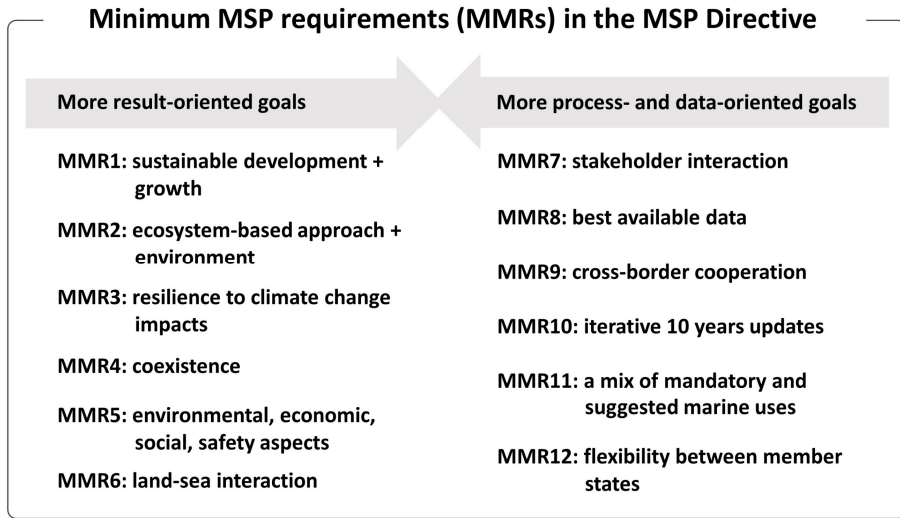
Minimum MSP requirements (MMRs) in the MSP Directive

More result-oriented goals

MMR1: sustainable development + growth

MMR2: ecosystem-based approach + environment

MMR3: resilience to climate change impacts

MMR4: coexistence

MMR5: environmental, economic, social, safety aspects

MMR6: land-sea interaction

More process- and data-oriented goals

MMR7: stakeholder interaction

MMR8: best available data

MMR9: cross-border cooperation

MMR10: iterative 10 years updates

MMR11: a mix of mandatory and suggested marine uses

MMR12: flexibility between member states